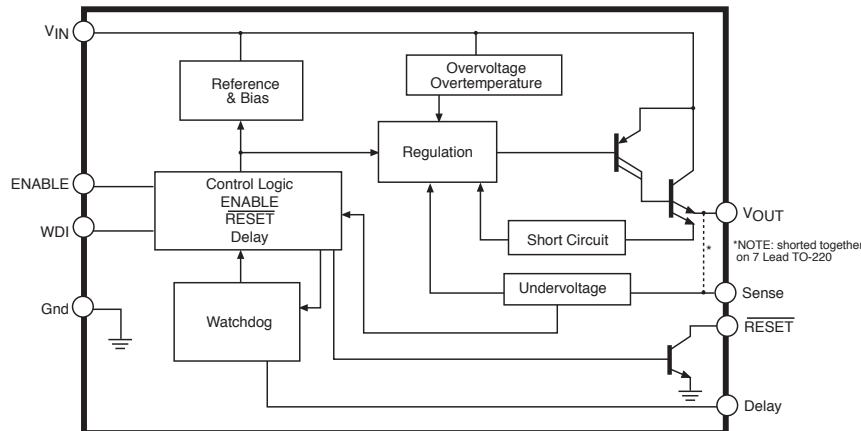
$V_{IN}$

Reference & Bias

Overvoltage Overtemperature

Regulation

ENABLE

Control Logic ENABLE $\overline{RESET}$ Delay

WDI

$V_{OUT}$

*

*NOTE: shorted together on 7 Lead TO-220

Short Circuit

Undervoltage

Sense

Gnd

Watchdog

$\overline{RESET}$

Delay